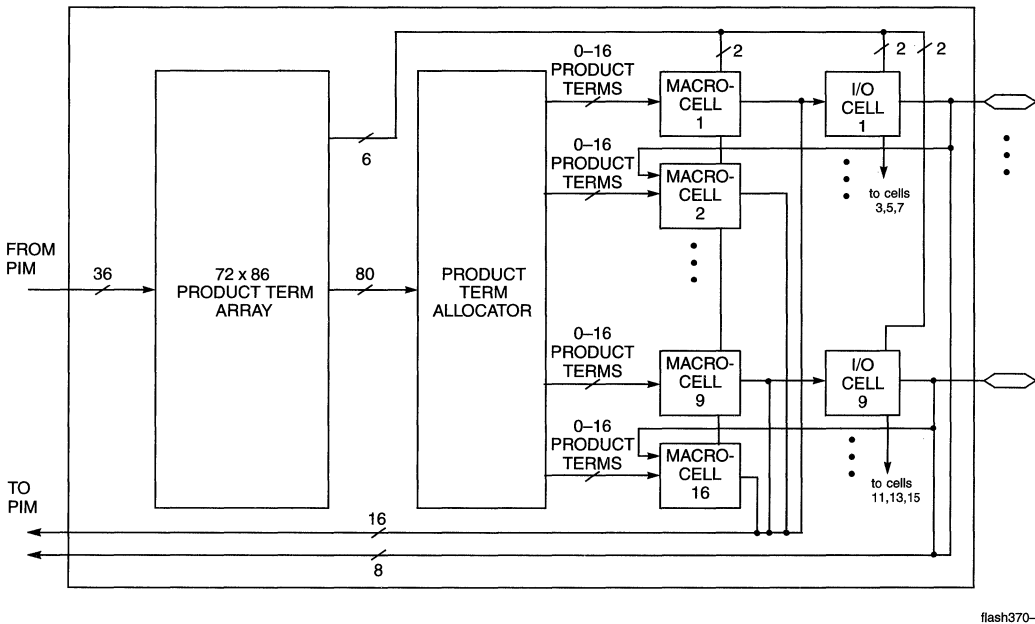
FROM PIM

36

72 x 86 PRODUCT TERM ARRAY

6

80

PRODUCT TERM ALLOCATOR

0–16 PRODUCT TERMS

MACRO-CELL 1

2

2

2

I/O CELL 1

0–16 PRODUCT TERMS

MACRO-CELL 2

to cells 3,5,7

0–16 PRODUCT TERMS

MACRO-CELL 9

I/O CELL 9

0–16 PRODUCT TERMS

MACRO-CELL 16

to cells 11,13,15

TO PIM

16

8

flash370–